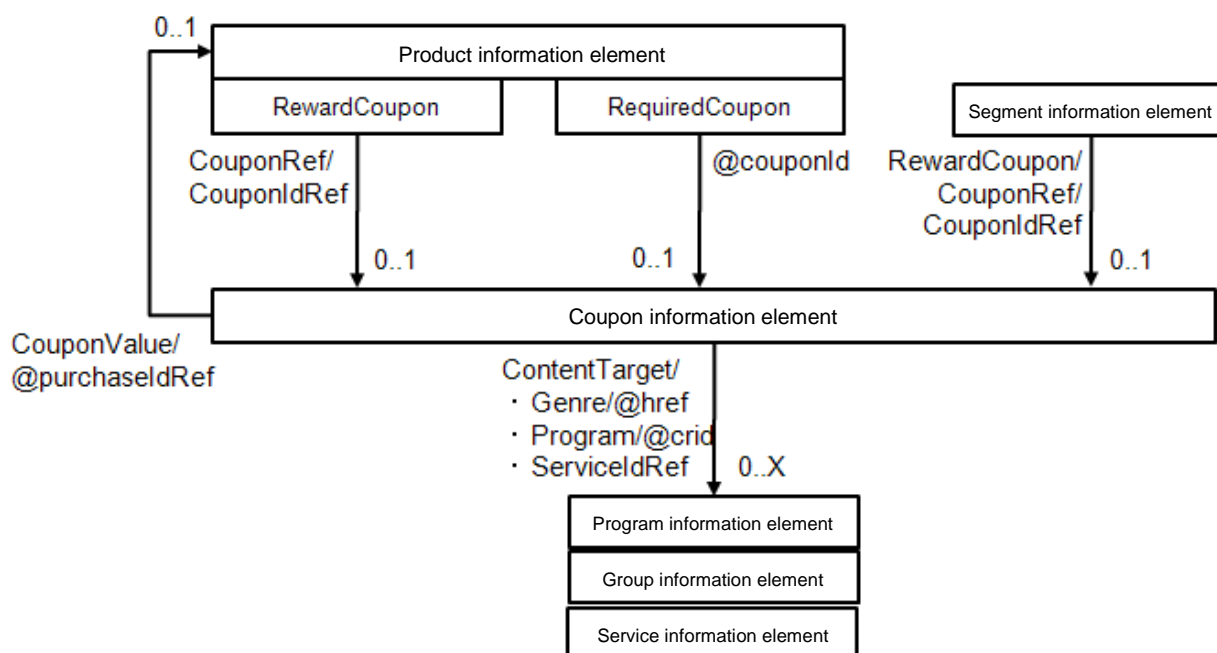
0..1

Product information element

RewardCoupon

RequiredCoupon

Segment information element

CouponRef/
CouponIdRef

@couponId

RewardCoupon/
CouponRef/
CouponIdRef

0..1

0..1

0..1

Coupon information element

CouponValue/
@purchaseIdRef

ContentTarget/
・ Genre/@href
・ Program/@crid
・ ServiceIdRef

0..X

Program information element

Group information element

Service information element